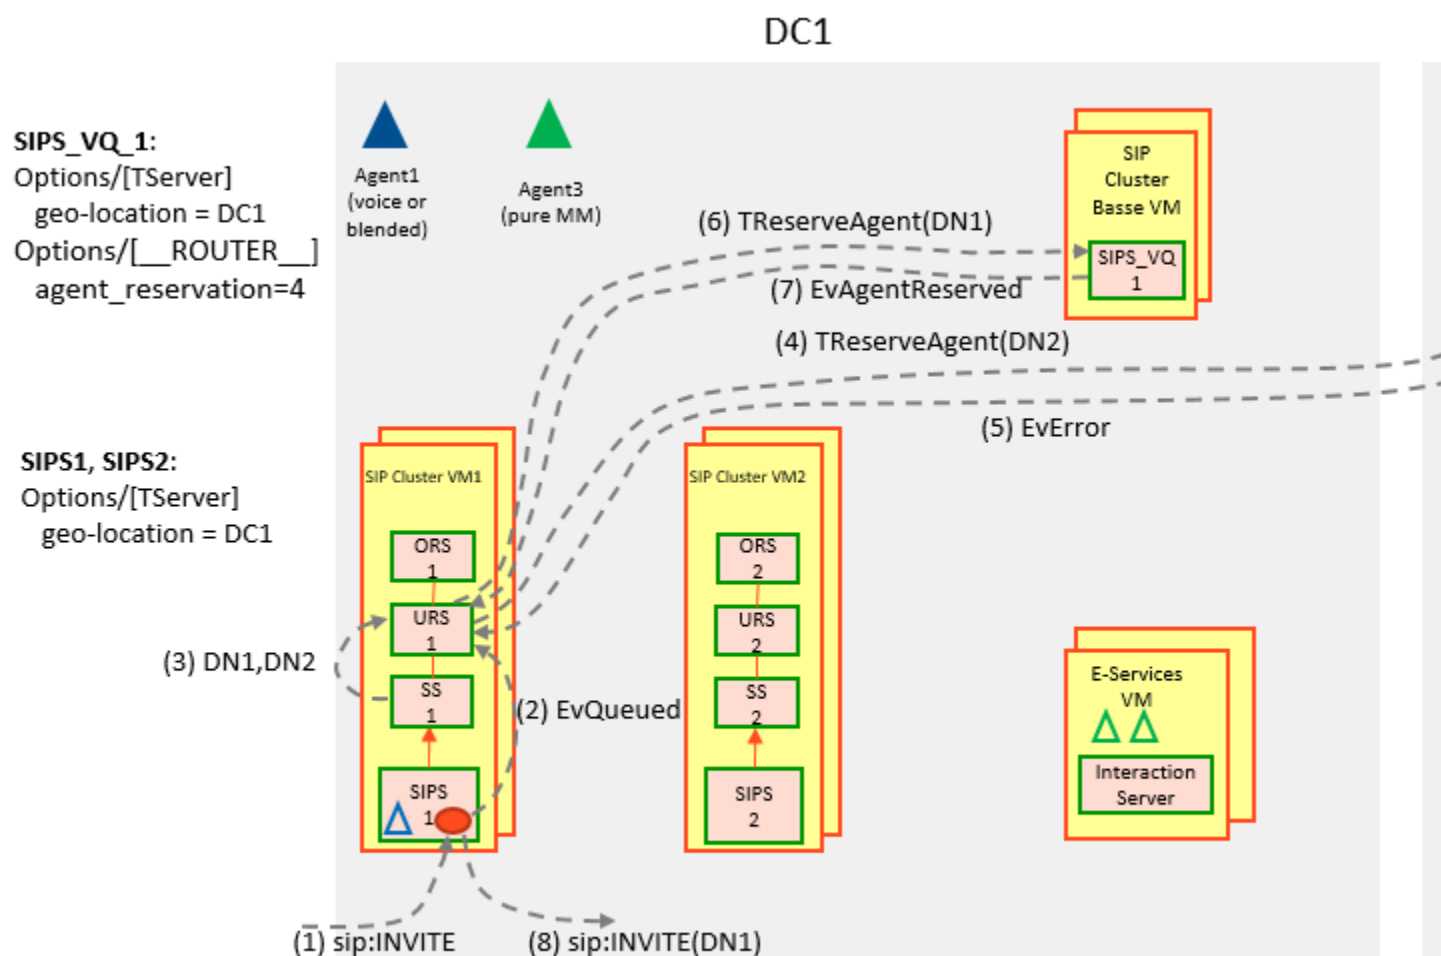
DC1

SIPS_VQ_1:
Options/[TServer]
geo-location = DC1
Options/[__ROUTER__]
agent_reservation=4

Agent1 (voice or blended)

Agent3 (pure MM)

(6) TReserveAgent(DN1)

SIP Cluster Basse VM

SIPS_VQ 1

(7) EvAgentReserved

(4) TReserveAgent(DN2)

(5) EvError

SIPS1, SIPS2:
Options/[TServer]
geo-location = DC1

SIP Cluster VM1

ORS 1

URS 1

SS 1

SIPS 1

SIP Cluster VM2

ORS 2

URS 2

SS 2

SIPS 2

(3) DN1,DN2

(2) EvQueued

E-Services VM

Interaction Server

(1) sip:INVITE

(8) sip:INVITE(DN1)